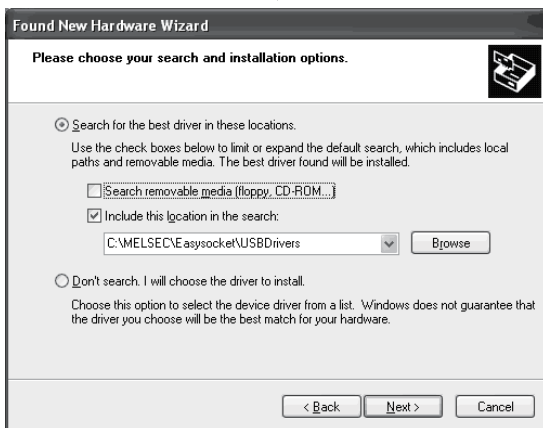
Found New Hardware Wizard

Please choose your search and installation options.

Search for the best driver in these locations.

Use the check boxes below to limit or expand the default search, which includes local paths and removable media. The best driver found will be installed.

Search removable media (floppy, CD-ROM...)

Include this location in the search:

C:\MELSEC\Easysocket\USBDrivers

Browse

Don't search. I will choose the driver to install.

Choose this option to select the device driver from a list. Windows does not guarantee that the driver you choose will be the best match for your hardware.

< Back

Next >

Cancel